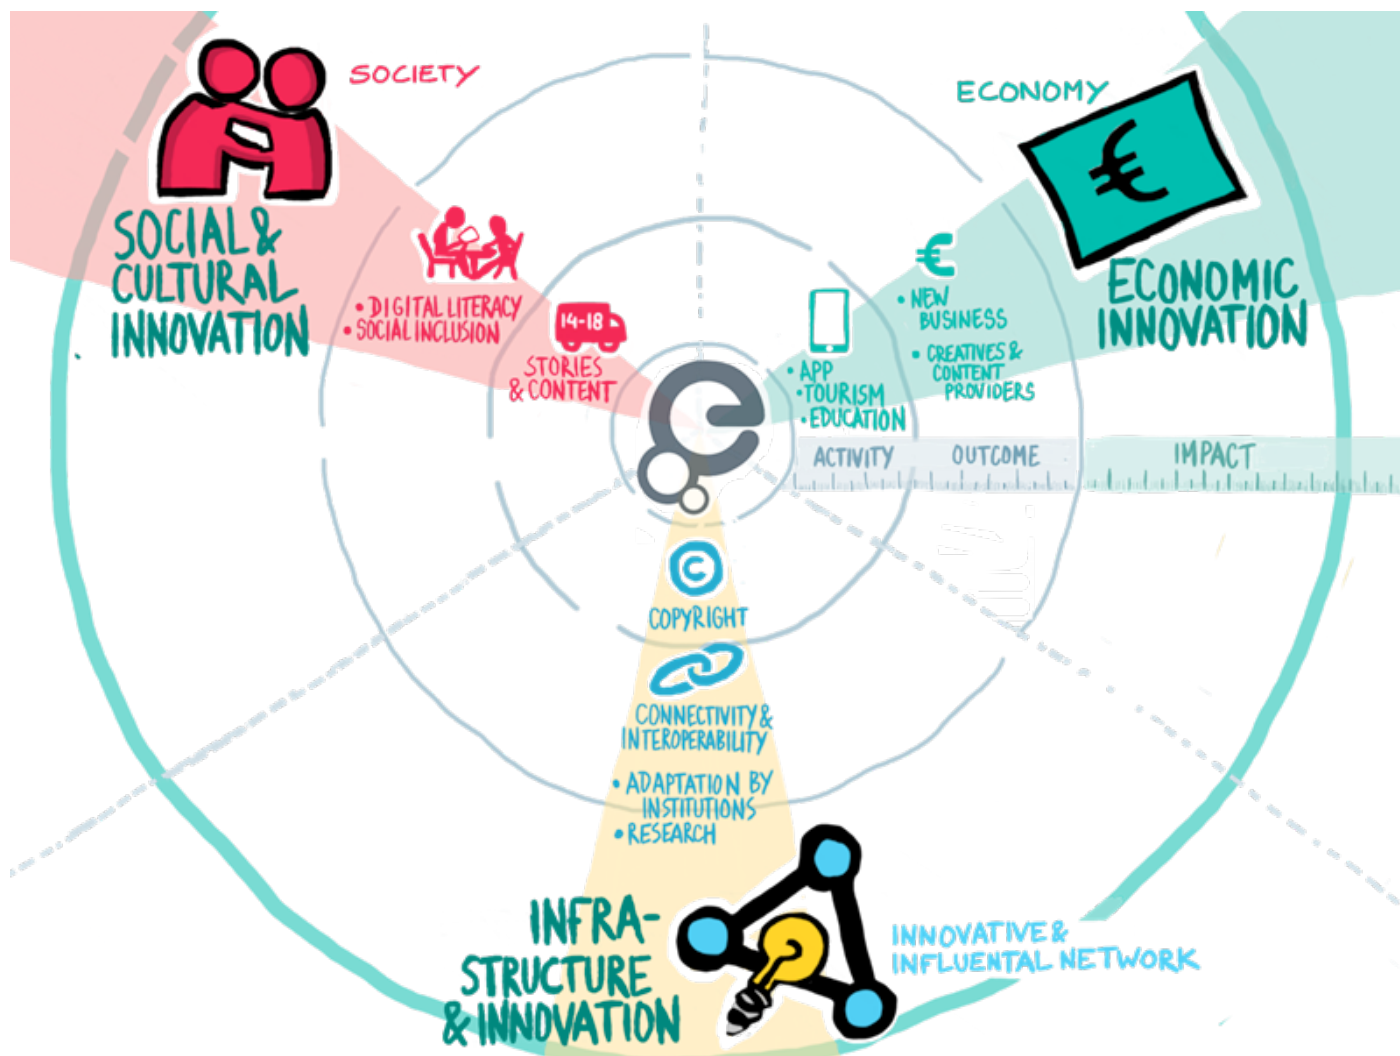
SOCIETY

SOCIAL & CULTURAL INNOVATION

• DIGITAL LITERACY
• SOCIAL INCLUSION

14-18

STORIES & CONTENT

ECONOMY

ECONOMIC INNOVATION

• NEW BUSINESS
• CREATIVES & CONTENT PROVIDERS

• APP
• TOURISM
• EDUCATION

ACTIVITY OUTCOME IMPACT

COPYRIGHT

CONNECTIVITY & INTEROPERABILITY

• ADAPTATION BY INSTITUTIONS
• RESEARCH

INFRA-STRUCTURE & INNOVATION

INNOVATIVE & INFLUENTAL NETWORK